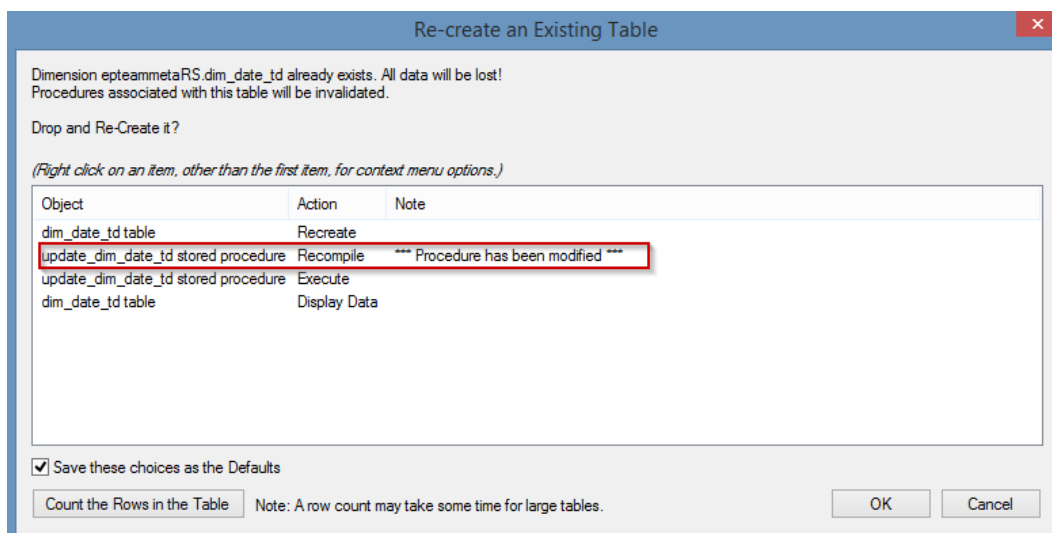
Re-create an Existing Table

Dimension epteammetaRS.dim_date_td already exists. All data will be lost!
Procedures associated with this table will be invalidated.

Drop and Re-Create it?

(Right click on an item, other than the first item, for context menu options.)

| Object | Action | Note |
|---|---|---|
| dim_date_td table | Recreate | |
| update_dim_date_td stored procedure | Recompile | *** Procedure has been modified *** |
| update_dim_date_td stored procedure | Execute | |
| dim_date_td table | Display Data | |

Save these choices as the Defaults

Count the Rows in the Table

Note: A row count may take some time for large tables.

OK

Cancel